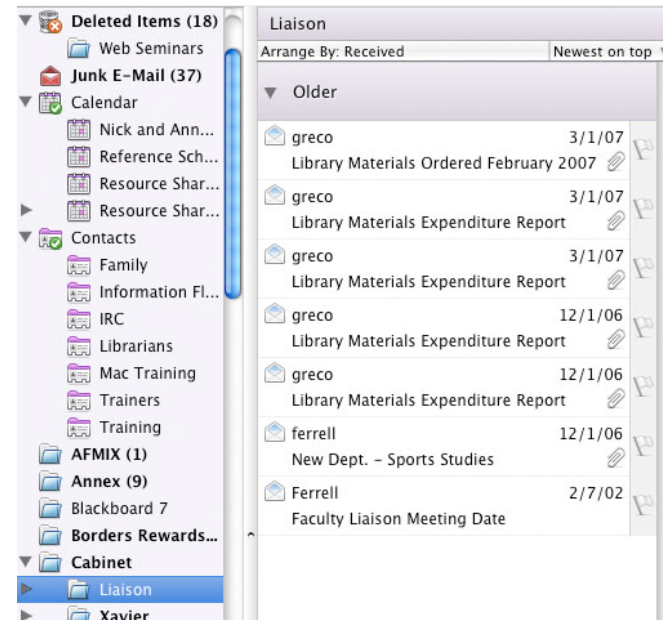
Deleted Items (18)
Web Seminars
Junk E-Mail (37)
Calendar
Nick and Ann...
Reference Sch...
Resource Shar...
Resource Shar...
Contacts
Family
Information Fl...
IRC
Librarians
Mac Training
Trainers
Training
AFMIX (1)
Annex (9)
Blackboard 7
Borders Rewards...
Cabinet
Liaison
Xavier

Liaison
Arrange By: Received
Newest on top

Older

greco 3/1/07
Library Materials Ordered February 2007

greco 3/1/07
Library Materials Expenditure Report

greco 3/1/07
Library Materials Expenditure Report

greco 12/1/06
Library Materials Expenditure Report

greco 12/1/06
Library Materials Expenditure Report

ferrell 12/1/06
New Dept. - Sports Studies

Ferrell 2/7/02
Faculty Liaison Meeting Date